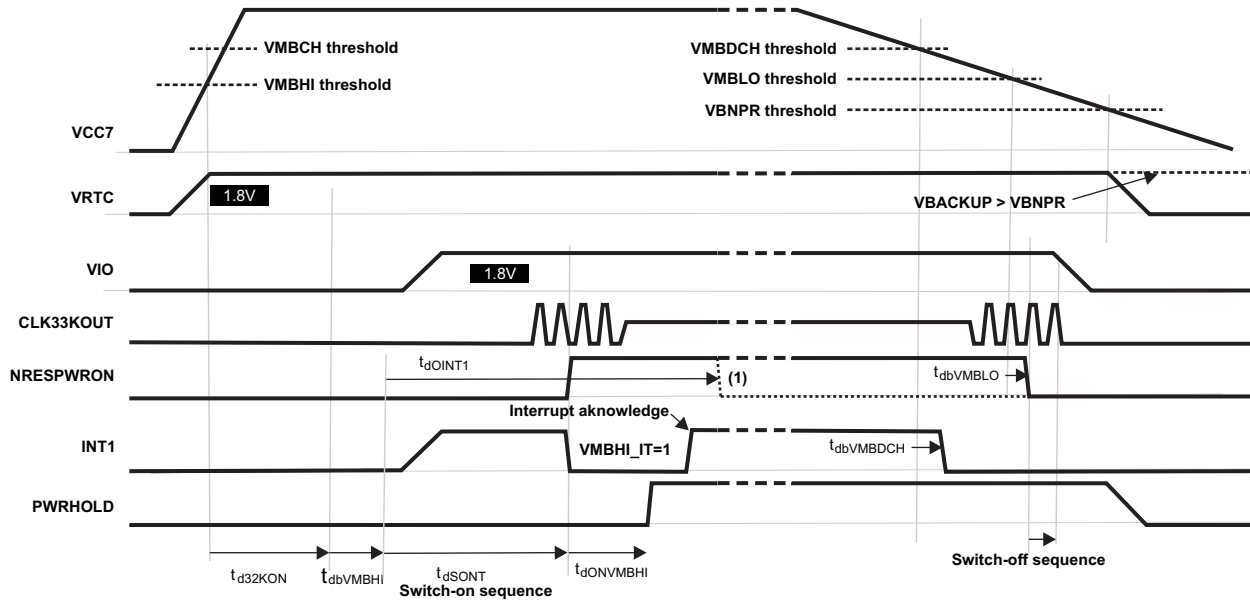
VMBCH threshold

VMBHI threshold

VMBDCH threshold

VMBLO threshold

VBNPR threshold

VCC7

VRTC

1.8V

VBACKUP > VBNPR

VIO

1.8V

CLK33KOUT

NRESPWRON

$t_{dOINT1}$

(1)

$t_{dbVMBLO}$

Interrupt aknowledge

INT1

VMBHI_IT=1

$t_{dbVMBDCH}$

PWRHOLD

$t_{d32KON}$

$t_{dbVMBHI}$

$t_{dSONT}$

Switch-on sequence

$t_{dONVMBHI}$

Switch-off sequence